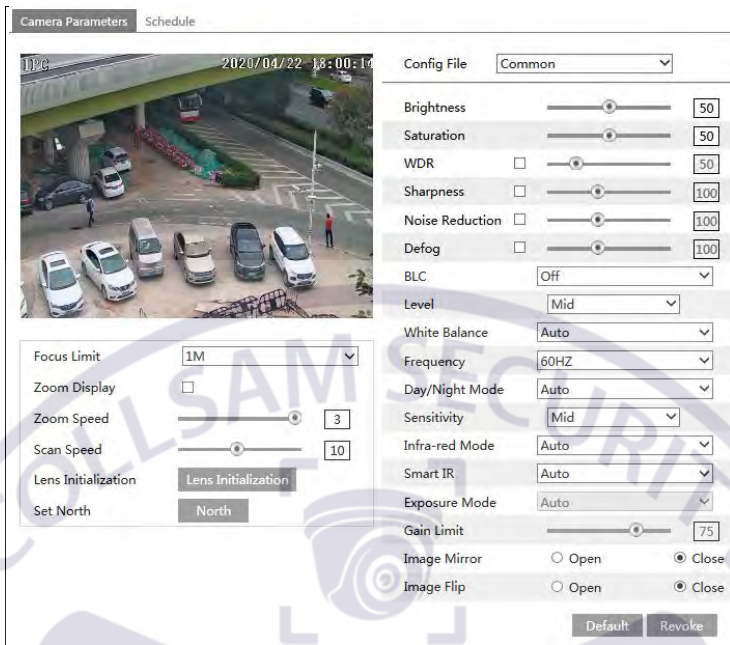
Camera Parameters Schedule

IPC 2020/04/22 18:00:14

Config File Common

Brightness 50
Saturation 50
WDR 50
Sharpness 100
Noise Reduction 100
Defog 100
BLC Off
Level Mid
White Balance Auto
Frequency 60HZ
Day/Night Mode Auto
Sensitivity Mid
Infra-red Mode Auto
Smart IR Auto
Exposure Mode Auto
Gain Limit 75
Image Mirror Open Close
Image Flip Open Close

Focus Limit 1M
Zoom Display
Zoom Speed 3
Scan Speed 10
Lens Initialization Lens Initialization
Set North North

Default Revoke

OLLSAM SECURITY